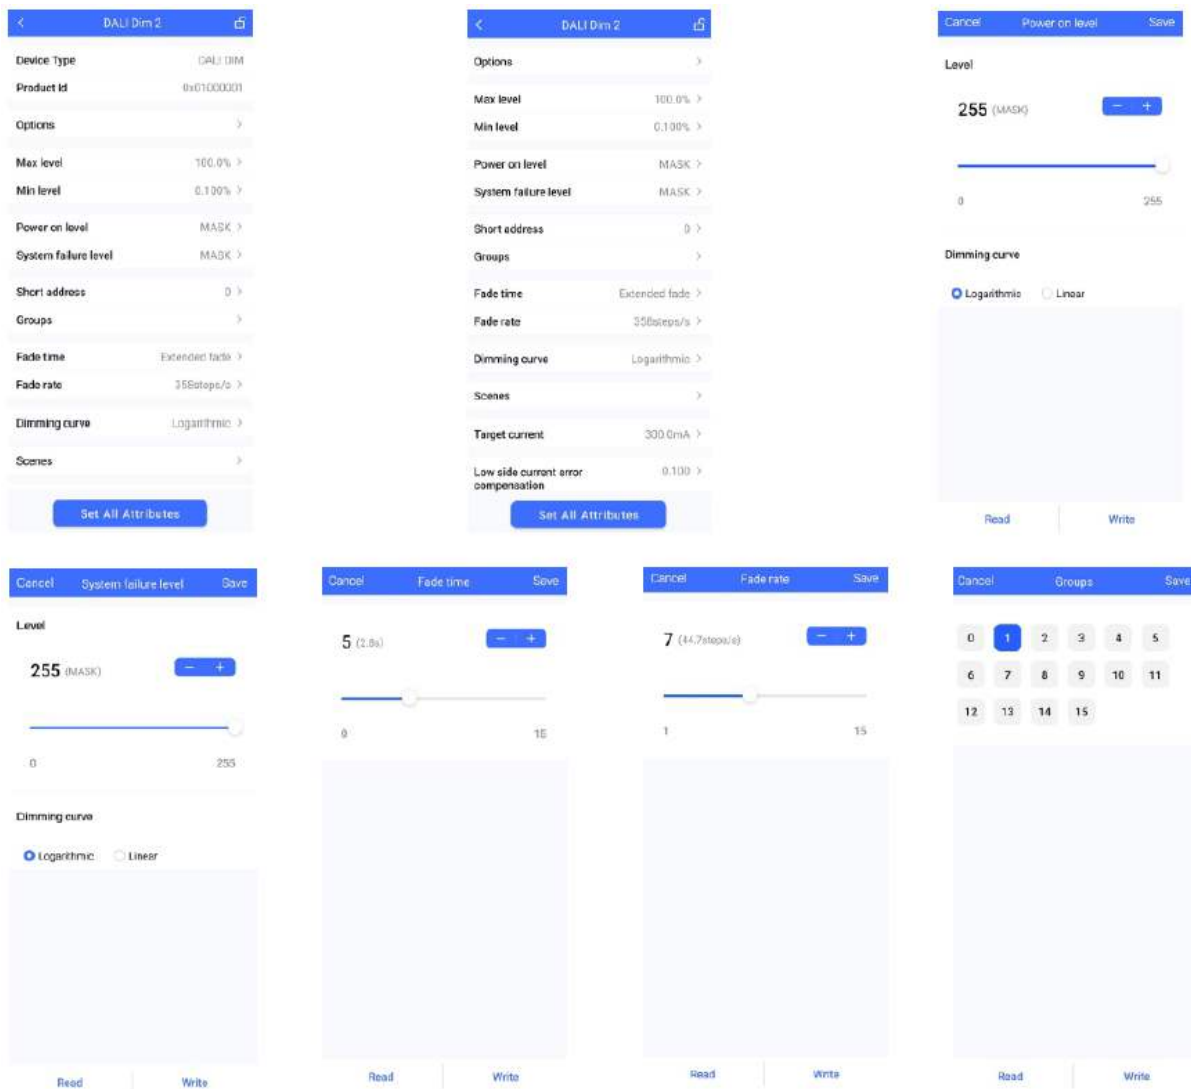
DALI Dim 2

Device Type DALI DIM
Product Id 0x01000001

Options

Max level 100.0%
Min level 0.100%

Power on level MASK
System failure level MASK

Short address 0
Groups

Fade time Extended fade
Fade rate 358steps/s

Dimming curve Logarithmic

Scenes

Set All Attributes

DALI Dim 2

Options

Max level 100.0%
Min level 0.100%

Power on level MASK
System failure level MASK

Short address 0
Groups

Fade time Extended fade
Fade rate 358steps/s

Dimming curve Logarithmic

Scenes

Target current 300.0mA

Low side current error compensation 0.100

Set All Attributes

Cancel Power on level Save

Level

255 (MASK)

− +

0 255

Dimming curve

Logarithmic Linear

Read Write

Cancel System failure level Save

Level

255 (MASK)

− +

0 255

Dimming curve

Logarithmic Linear

Read Write

Cancel Fade time Save

5 (2.8s)

− +

0 15

Read Write

Cancel Fade rate Save

7 (44.7steps/s)

− +

1 15

Read Write

Cancel Groups Save

| 0 | 1 | 2 | 3 | 4 | 5 |
|---|---|---|---|---|---|
| 6 | 7 | 8 | 9 | 10 | 11 |
| 12 | 13 | 14 | 15 | | |

Read Write